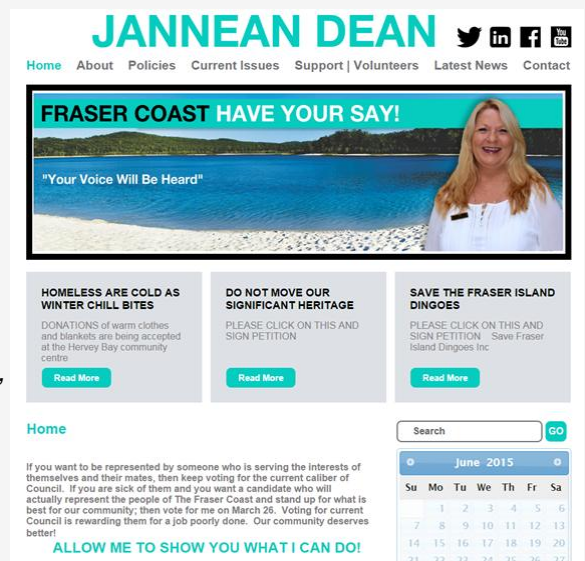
JANNEAN DEAN

Home About Policies Current Issues Support | Volunteers Latest News Contact

FRASER COAST HAVE YOUR SAY!

"Your Voice Will Be Heard"

HOMELESS ARE COLD AS WINTER CHILL BITES

DONATIONS of warm clothes and blankets are being accepted at the Hervey Bay community centre

Read More

DO NOT MOVE OUR SIGNIFICANT HERITAGE

PLEASE CLICK ON THIS AND SIGN PETITION

Read More

SAVE THE FRASER ISLAND DINGOES

PLEASE CLICK ON THIS AND SIGN PETITION Save Fraser Island Dingoes Inc

Read More

Home

Search GO

June 2015

| Su | Mo | Tu | We | Th | Fr | Sa |
|---|---|---|---|---|---|---|
| | 1 | 2 | 3 | 4 | 5 | 6 |
| 7 | 8 | 9 | 10 | 11 | 12 | 13 |
| 14 | 15 | 16 | 17 | 18 | 19 | 20 |
| 21 | 22 | 23 | 24 | 25 | 26 | 27 |

If you want to be represented by someone who is serving the interests of themselves and their mates, then keep voting for the current caliber of Council. If you are sick of them and you want a candidate who will actually represent the people of The Fraser Coast and stand up for what is best for our community; then vote for me on March 26. Voting for current Council is rewarding them for a job poorly done. Our community deserves better!

ALLOW ME TO SHOW YOU WHAT I CAN DO!